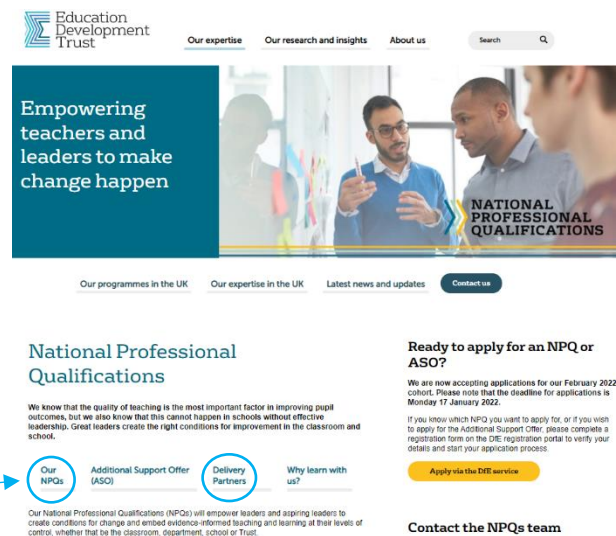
Education Development Trust

Our expertise
Our research and insights
About us
Search

Empowering teachers and leaders to make change happen

NATIONAL PROFESSIONAL QUALIFICATIONS

Our programmes in the UK
Our expertise in the UK
Latest news and updates
Contact us

National Professional Qualifications

We know that the quality of teaching is the most important factor in improving pupil outcomes, but we also know that this cannot happen in schools without effective leadership. Great leaders create the right conditions for improvement in the classroom and school.

Our NPQs
Additional Support Offer (ASO)
Delivery Partners
Why learn with us?

Our National Professional Qualifications (NPQs) will empower leaders and aspiring leaders to create conditions for change and embed evidence-informed teaching and learning at their levels of control, whether that be the classroom, department, school or Trust.

Ready to apply for an NPQ or ASO?

We are now accepting applications for our February 2022 cohort. Please note that the deadline for applications is Monday 17 January 2022.

If you know which NPQ you want to apply for, or if you wish to apply for the Additional Support Offer, please complete a registration form on the DfE registration portal to verify your details and start your application process.

Apply via the DfE service

Contact the NPQs team